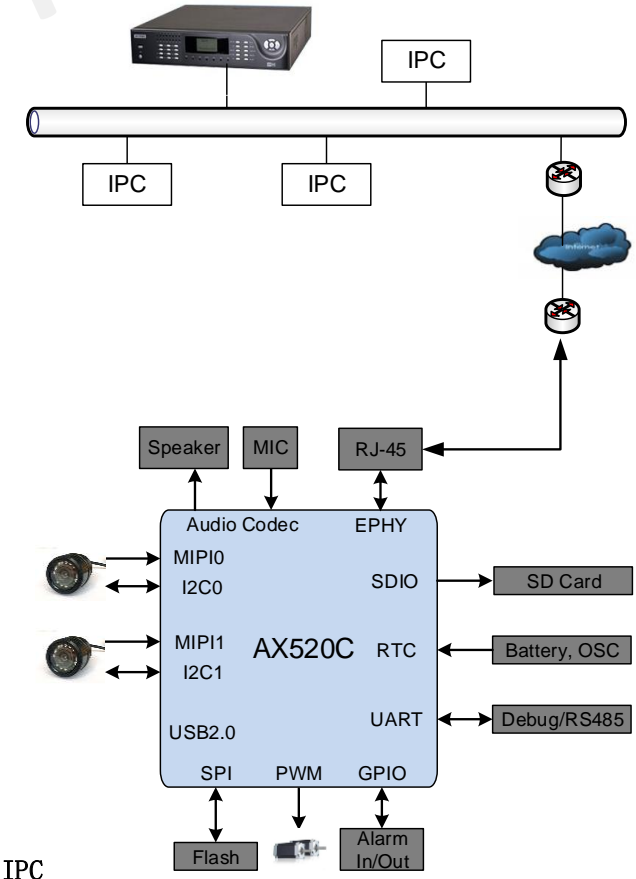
IPC

IPC

IPC

Internet

Speaker

MIC

RJ-45

Audio Codec

EPHY

MIPI0

I2C0

SDIO

SD Card

MIPI1

AX520C

RTC

Battery, OSC

I2C1

UART

Debug/RS485

USB2.0

SPI

PWM

GPIO

Flash

Alarm In/Out

IPC